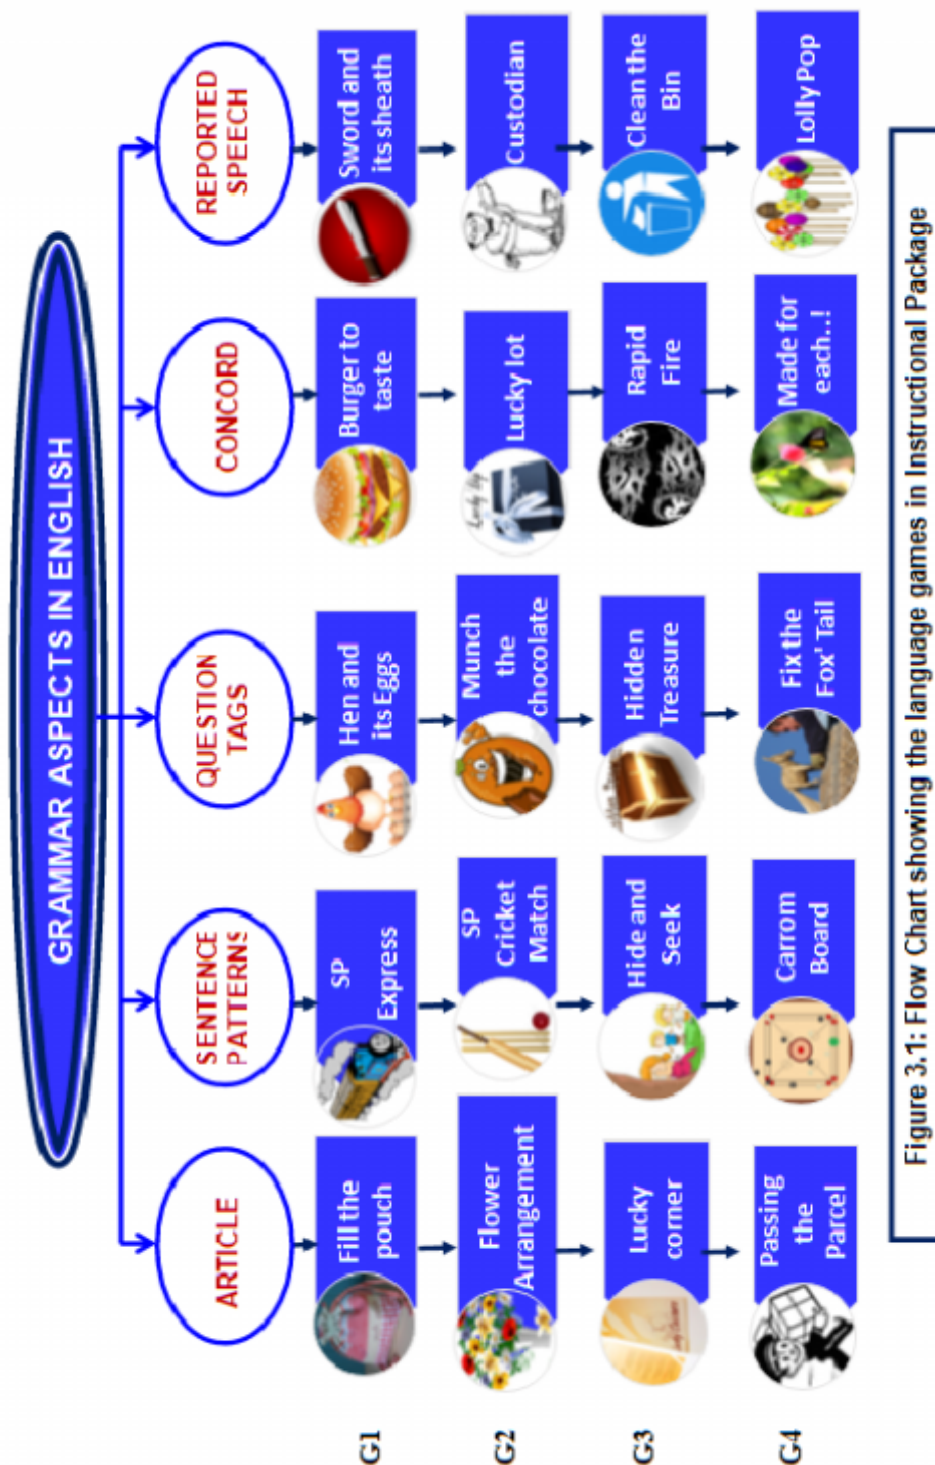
GRAMMAR ASPECTS IN ENGLISH

ARTICLE

SENTENCE PATTERNS

QUESTION TAGS

CONCORD

REPORTED SPEECH

G1

Fill the pouch

SP Express

Hen and its Eggs

Burger to taste

Sword and its sheath

G2

Flower Arrangement

SP Cricket Match

Munch the chocolate

Lucky lot

Custodian

G3

Lucky corner

Hide and Seek

Hidden Treasure

Rapid Fire

Clean the Bin

G4

Passing the Parcel

Carrom Board

Fix the Fox' Tail

Made for each..!

LollyPop

Figure 3.1: Flow Chart showing the language games in Instructional Package